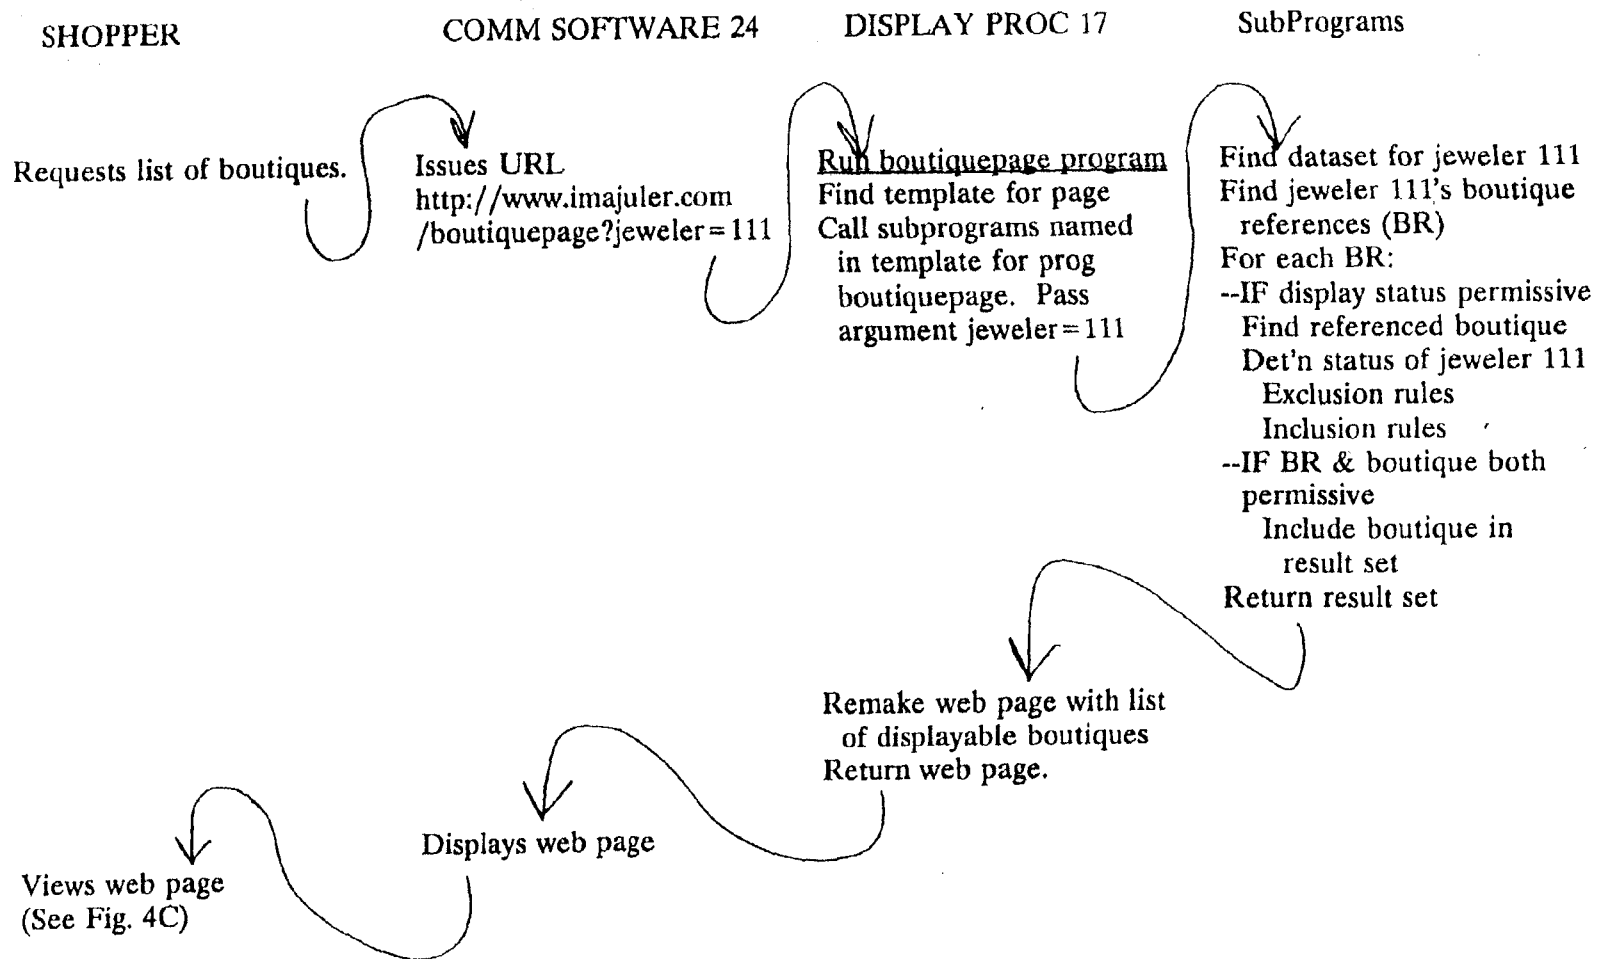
SHOPPER

COMM SOFTWARE 24

DISPLAY PROC 17

SubPrograms

Requests list of boutiques.

Issues URL
http://www.imajuler.com
/boutiquepage?jeweler=111

Run boutiquepage program
Find template for page
Call subprograms named in template for prog boutiquepage. Pass argument jeweler=111

Find dataset for jeweler 111
Find jeweler 111's boutique references (BR)
For each BR:
--IF display status permissive
Find referenced boutique
Det'n status of jeweler 111
Exclusion rules
Inclusion rules
--IF BR & boutique both permissive
Include boutique in result set
Return result set

Remake web page with list of displayable boutiques
Return web page.

Displays web page

Views web page
(See Fig. 4C)